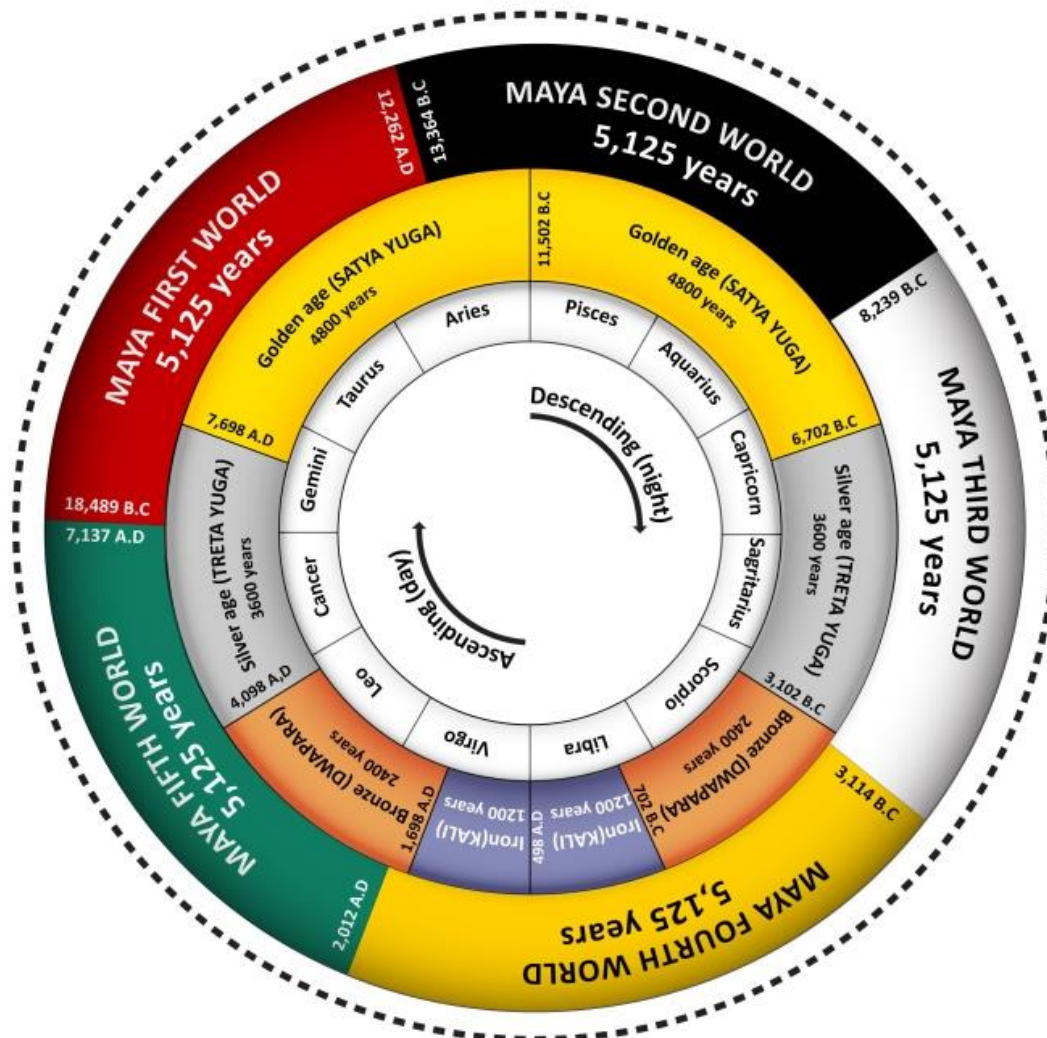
MAYA SECOND WORLD
5,125 years

13,364 B.C
12,262 A.D

MAYA FIRST WORLD
5,125 years

11,502 B.C

Golden age (SATYA YUGA)
4800 years

Golden age (SATYA YUGA)
4800 years

8,239 B.C

MAYA THIRD WORLD
5,125 years

Aries
Pisces
Aquarius
Taurus
Gemini
Capricorn
Sagritarius
Scorpio
Libra
Virgo
Leo
Cancer

Descending (night)
Ascending (day)

7,698 A.D
6,702 B.C

18,489 B.C
7,137 A.D

Silver age (TRETA YUGA)
3600 years

Silver age (TRETA YUGA)
3600 years

4,098 A.D
3,102 B.C

Bronze (DWAPARA)
2400 years

Bronze (DWAPARA)
2400 years

Iron(KALI)
1200 years

Iron(KALI)
1200 years

1,698 A.D
498 A.D
702 B.C

3,114 B.C

MAYA FIFTH WORLD
5,125 years

2,012 A.D

MAYA FOURTH WORLD
5,125 years